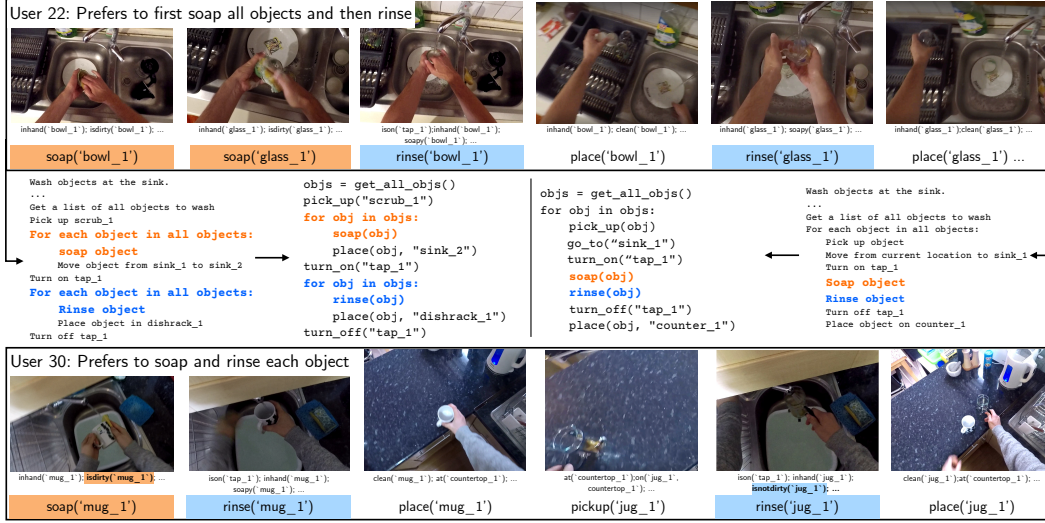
User 22: Prefers to first soap all objects and then rinse

inhand(`bowl_1`); isdirty(`bowl_1`); ...

soap('bowl_1')

inhand(`glass_1`); isdirty(`glass_1`); ...

soap('glass_1')

ison(`tap_1`);inhand(`bowl_1`); soapy(`bowl_1`); ...

rinse('bowl_1')

inhand(`bowl_1`); clean(`bowl_1`); ...

place('bowl_1')

inhand(`glass_1`); soapy(`glass_1`); ...

rinse('glass_1')

inhand(`glass_1`);clean(`glass_1`); ...

place('glass_1') ...

Wash objects at the sink.
...
Get a list of all objects to wash
Pick up scrub_1
For each object in all objects:
soap object
Move object from sink_1 to sink_2
Turn on tap_1
For each object in all objects:
Rinse object
Place object in dishrack_1
Turn off tap_1

objs = get_all_objs()
pick_up("scrub_1")
for obj in objs:
soap(obj)
place(obj, "sink_2")
turn_on("tap_1")
for obj in objs:
rinse(obj)
place(obj, "dishrack_1")
turn_off("tap_1")

objs = get_all_objs()
for obj in objs:
pick_up(obj)
go_to("sink_1")
turn_on("tap_1")
soap(obj)
rinse(obj)
turn_off("tap_1")
place(obj, "counter_1")

Wash objects at the sink.
...
Get a list of all objects to wash
For each object in all objects:
Pick up object
Move from current location to sink_1
Turn on tap_1
Soap object
Rinse object
Turn off tap_1
Place object on counter_1

User 30: Prefers to soap and rinse each object

inhand(`mug_1`); isdirty(`mug_1`); ...

soap('mug_1')

ison(`tap_1`); inhand(`mug_1`); soapy(`mug_1`); ...

rinse('mug_1')

clean(`mug_1`); at(`countertop_1`); ...

place('mug_1')

at(`countertop_1`);on(`jug_1`, countertop_1`); ...

pickup('jug_1')

ison(`tap_1`); inhand(`jug_1`); isnotdirty(`jug_1`); ...

rinse('jug_1')

clean(`jug_1`);at(`countertop_1`); ...

place('jug_1')